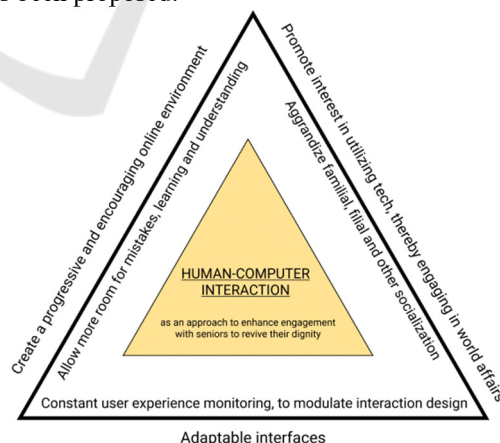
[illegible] been proposed.

Create a progressive and encouraging online environment

Allow more room for mistakes, learning and understanding

Promote interest in utilizing tech, thereby engaging in world affairs

Aggrandize familial, filial and other socialization

HUMAN-COMPUTER INTERACTION

as an approach to enhance engagement with seniors to revive their dignity

Constant user experience monitoring, to modulate interaction design

Adaptable interfaces